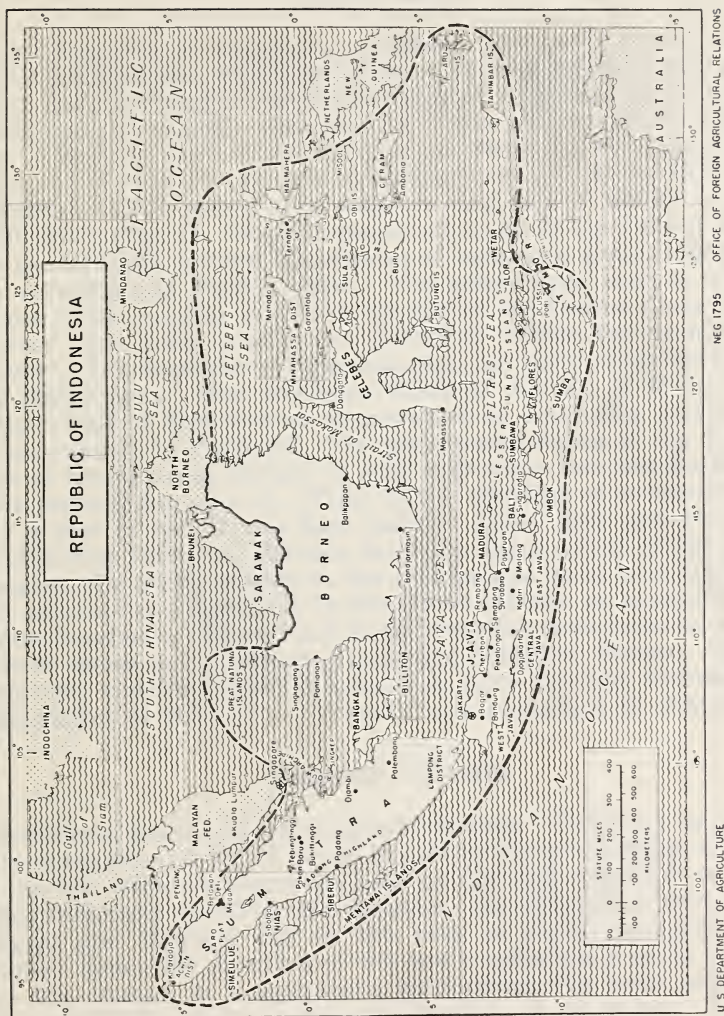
REPUBLIC OF INDONESIA

95° 100° 105° 110° 115° 120° 125° 130° 135°

5° 0° 5° 10°

INDOCHINA
THAILAND
Gulf of Siam
MALAYAN FED.
Kuala Lumpur
PENANG
Singapore
SOUTH CHINA SEA
SULU SEA
MINDANAO
NORTH BORNEO
BRUNEI
SARAWAK
BORNEO
GREAT NATUNA ISLANDS
Singkawang
Pontianak
Balikpapan
Bandjarmasin
CELEBES SEA
CELEBES
Strait of Makassar
Donggala
Makassar
Menado
MINAHASSA DIST.
Gorontalo
Ternate
HALMAHERA
SULA IS.
OBI IS.
MISOOL
CERAM
Amboina
BURU
BUTUNG IS.
NETHERLANDS NEW GUINEA
PACIFIC OCEAN
ARU IS.
TANIMBAR IS.
WETAR
ALOR
TIMOR
FLORES
SUMBA
SUMBAWA
LOMBOK
BALI
FLORES SEA
LESSER SUNDA ISLANDS
MADURA
JAVA SEA
JAVA
Djakarta
Bogor
Bandung
Cheribon
Pekalongan
Semarang
Rembang
Surabaja
Pasuruan
Kediri
Malang
Djogjakarta
Surakarta
WEST JAVA
CENTRAL JAVA
EAST JAVA
BILLITON
BANGKA
Palembang
Djambi
LAMPONG DISTRICT
SUMATRA
Medan
Pematang Siantar
Kutaradja
ACHIN DIST.
SIMEULUE
NIAS
Sibolga
TOBA
Pakan Baru
Tebingtinggi
Bukittinggi
Padang
PADANG HIGHLAND
SIBERUT
MENTAWAI ISLANDS
INDIAN OCEAN
AUSTRALIA

STATUTE MILES
0 100 200 300 400
KILOMETERS
0 100 200 300 400 500 600

U.S. DEPARTMENT OF AGRICULTURE
NEG 1795
OFFICE OF FOREIGN AGRICULTURAL RELATIONS